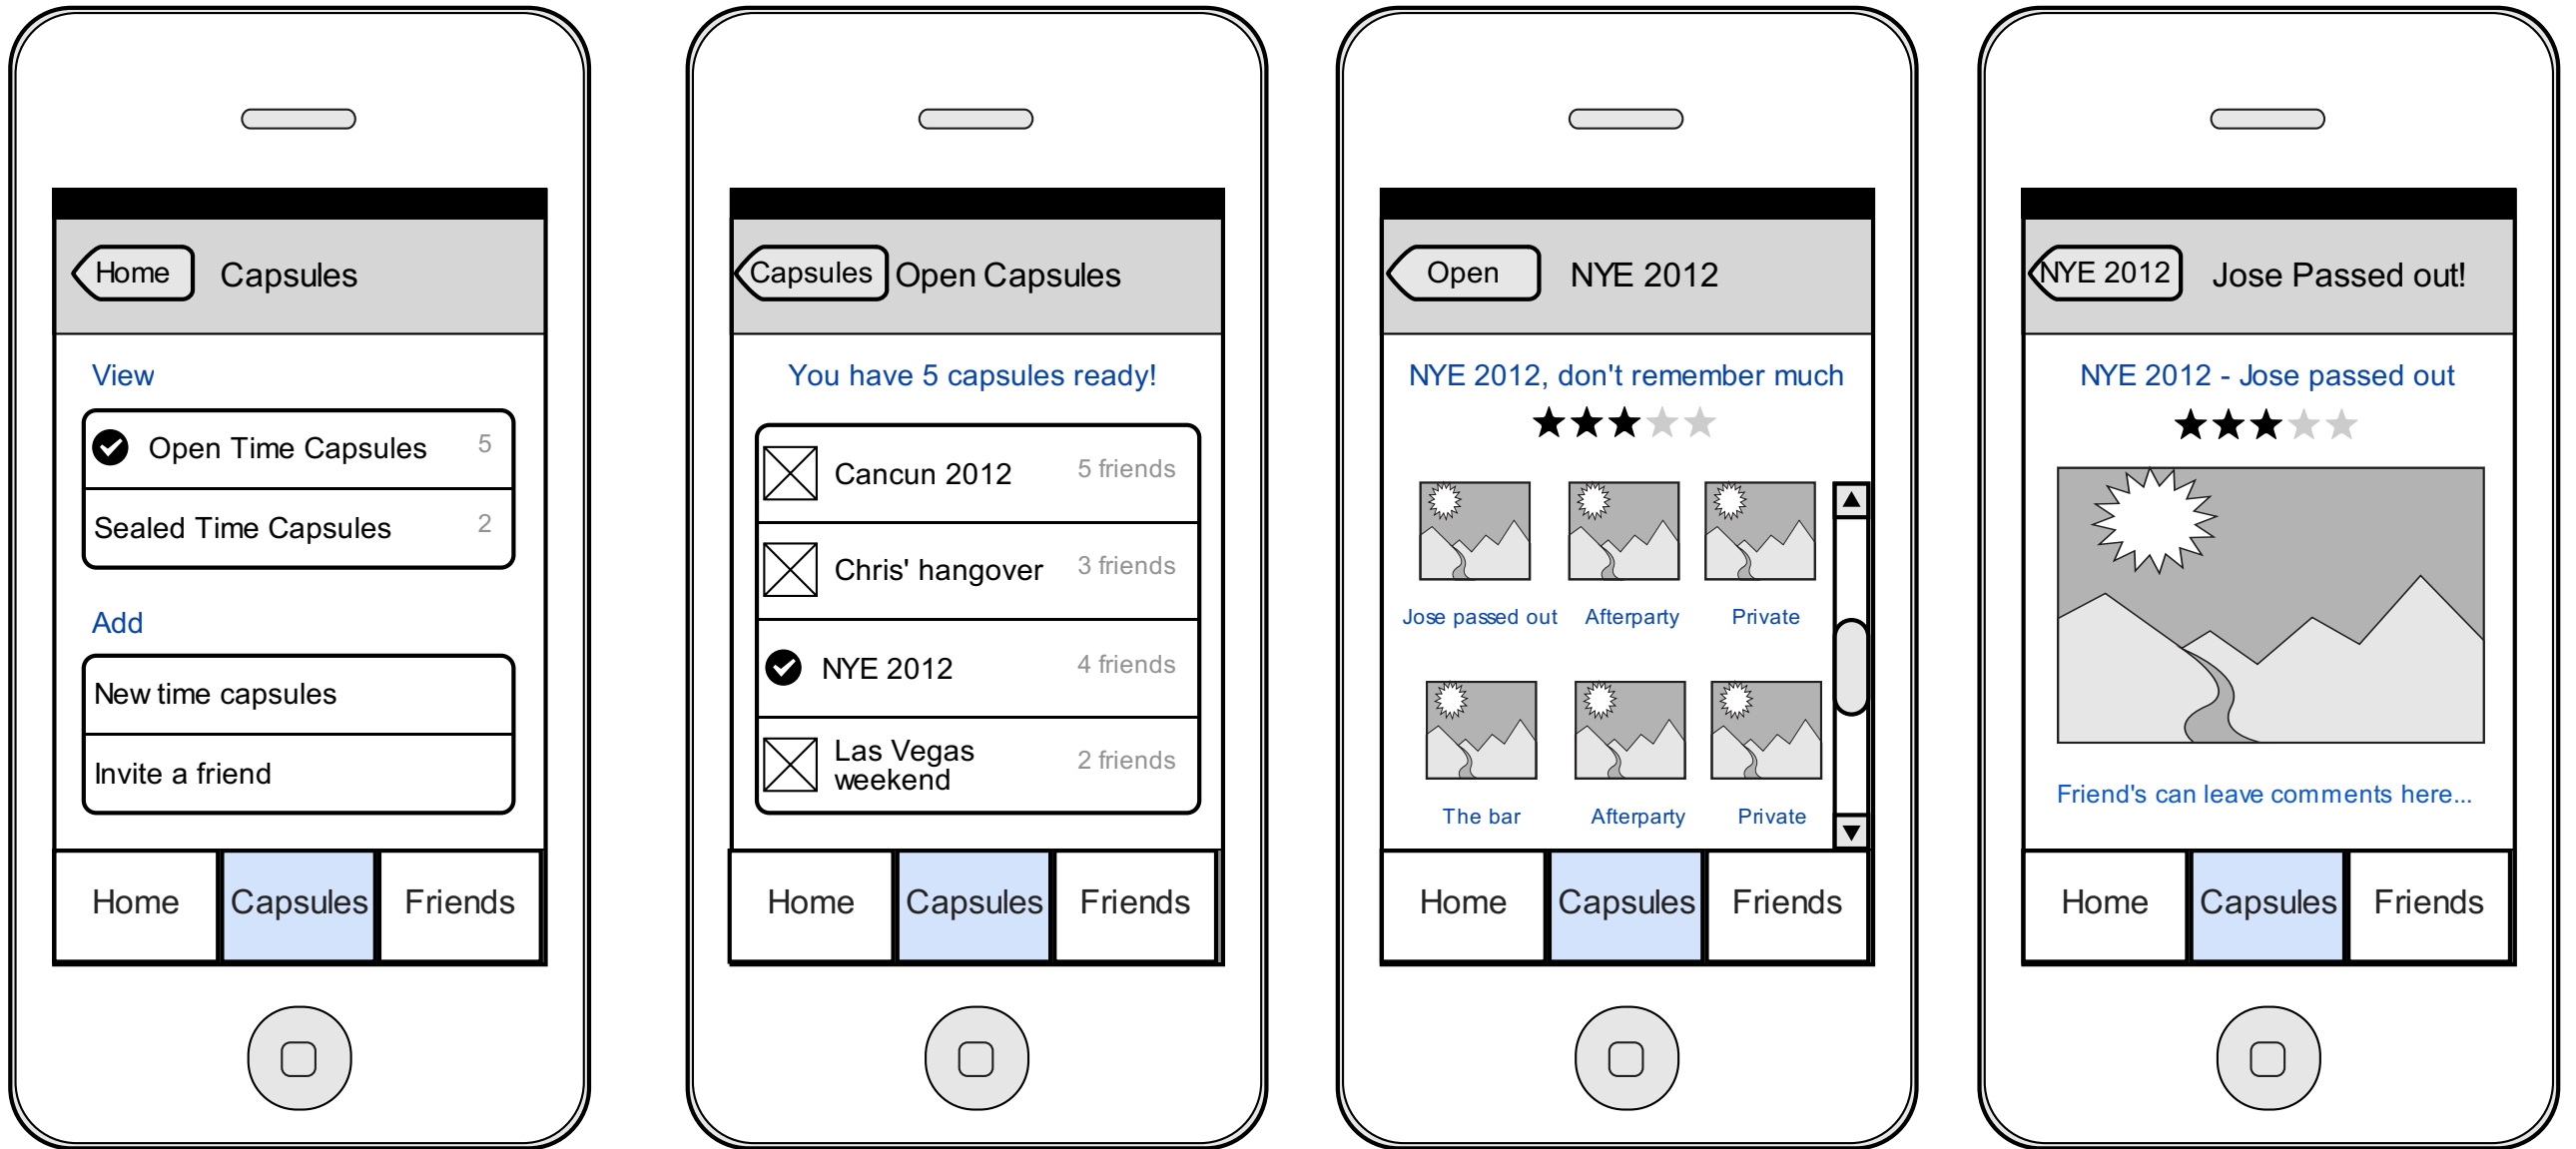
Home Capsules

View

Open Time Capsules 5

Sealed Time Capsules 2

Add

New time capsules

Invite a friend

Home | Capsules | Friends

Capsules Open Capsules

You have 5 capsules ready!

Cancun 2012 5 friends

Chris' hangover 3 friends

NYE 2012 4 friends

Las Vegas weekend 2 friends

Home | Capsules | Friends

Open NYE 2012

NYE 2012, don't remember much

Jose passed out Afterparty Private

The bar Afterparty Private

Home | Capsules | Friends

NYE 2012 Jose Passed out!

NYE 2012 - Jose passed out

Friend's can leave comments here...

Home | Capsules | Friends